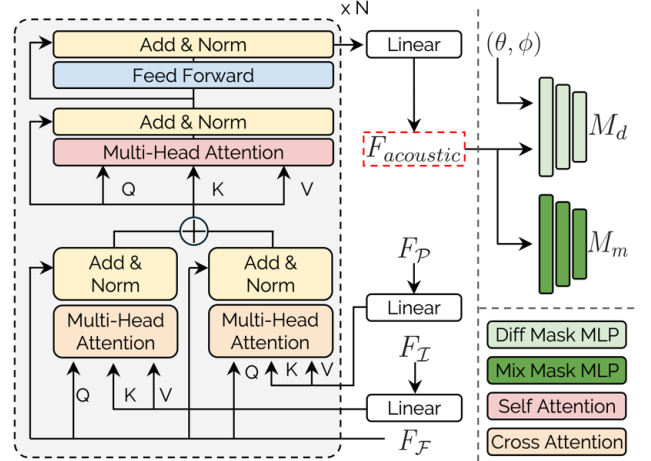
x N

Add & Norm

Linear

$(\theta, \phi)$

Feed Forward

Add & Norm

$F_{acoustic}$

$M_d$

Multi-Head Attention

Q

K

V

$M_m$

Add & Norm

Add & Norm

$F_{\mathcal{P}}$

Linear

Multi-Head Attention

Multi-Head Attention

$F_{\mathcal{I}}$

Diff Mask MLP

Q K V

Mix Mask MLP

Q

K

V

Linear

Self Attention

$F_{\mathcal{F}}$

Cross Attention